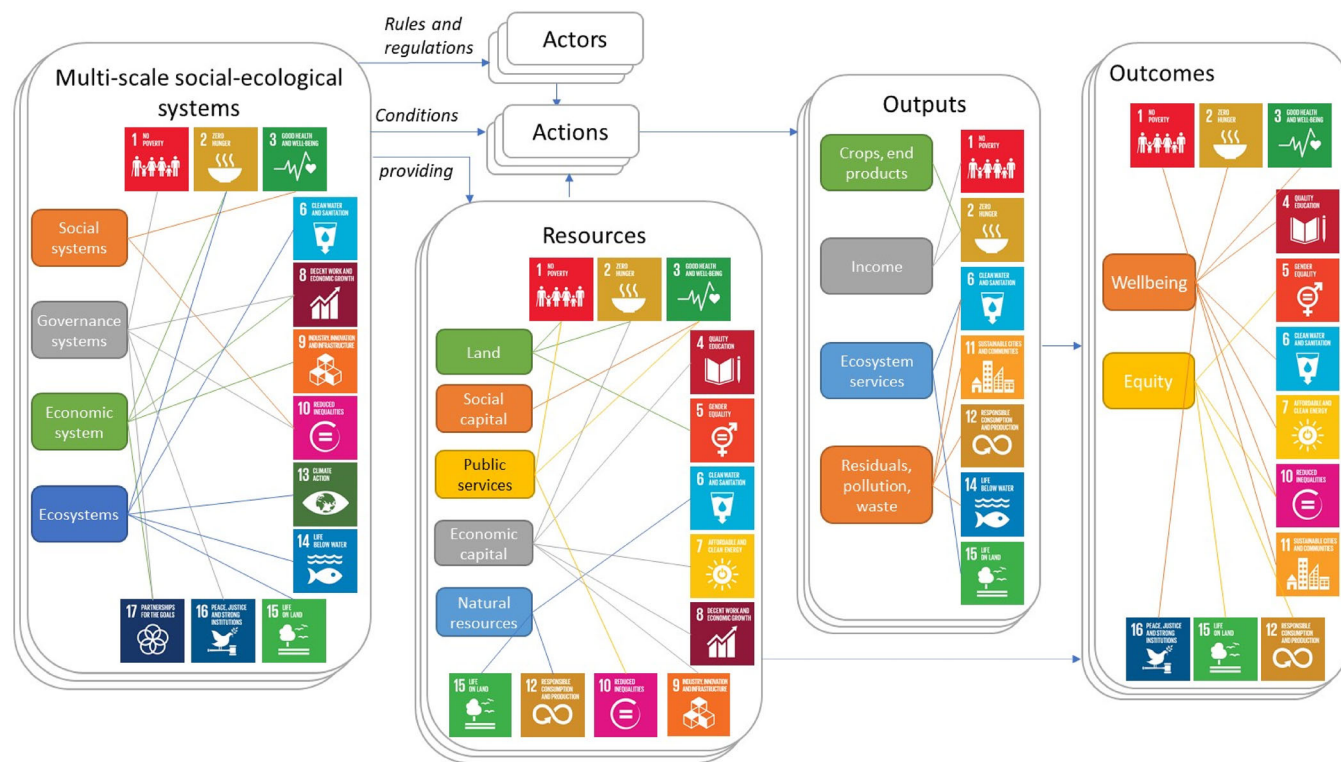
Rules and regulations

Actors

Conditions

Actions

providing

Multi-scale social-ecological systems

1 NO POVERTY
2 ZERO HUNGER
3 GOOD HEALTH AND WELL-BEING

Social systems

Governance systems

Economic system

Ecosystems

6 CLEAN WATER AND SANITATION
8 DECENT WORK AND ECONOMIC GROWTH
9 INDUSTRY, INNOVATION AND INFRASTRUCTURE
10 REDUCED INEQUALITIES
13 CLIMATE ACTION
14 LIFE BELOW WATER

17 PARTNERSHIPS FOR THE GOALS
16 PEACE, JUSTICE AND STRONG INSTITUTIONS
15 LIFE ON LAND

Resources

1 NO POVERTY
2 ZERO HUNGER
3 GOOD HEALTH AND WELL-BEING

Land

Social capital

Public services

Economic capital

Natural resources

4 QUALITY EDUCATION
5 GENDER EQUALITY
6 CLEAN WATER AND SANITATION
7 AFFORDABLE AND CLEAN ENERGY
8 DECENT WORK AND ECONOMIC GROWTH

15 LIFE ON LAND
12 RESPONSIBLE CONSUMPTION AND PRODUCTION
10 REDUCED INEQUALITIES
9 INDUSTRY, INNOVATION AND INFRASTRUCTURE

Outputs

Crops, end products

Income

Ecosystem services

Residuals, pollution, waste

1 NO POVERTY
2 ZERO HUNGER
6 CLEAN WATER AND SANITATION
11 SUSTAINABLE CITIES AND COMMUNITIES
12 RESPONSIBLE CONSUMPTION AND PRODUCTION
14 LIFE BELOW WATER
15 LIFE ON LAND

Outcomes

1 NO POVERTY
2 ZERO HUNGER
3 GOOD HEALTH AND WELL-BEING

Wellbeing

Equity

4 QUALITY EDUCATION
5 GENDER EQUALITY
6 CLEAN WATER AND SANITATION
7 AFFORDABLE AND CLEAN ENERGY
10 REDUCED INEQUALITIES
11 SUSTAINABLE CITIES AND COMMUNITIES

16 PEACE, JUSTICE AND STRONG INSTITUTIONS
15 LIFE ON LAND
12 RESPONSIBLE CONSUMPTION AND PRODUCTION